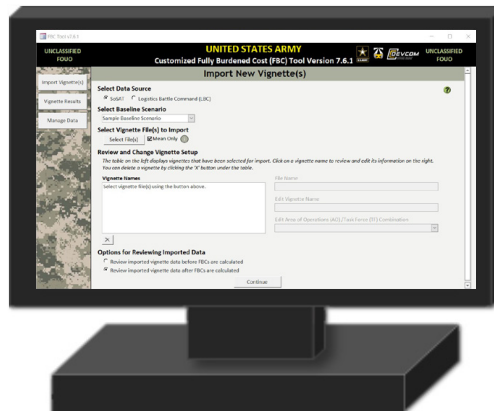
FBC Tool v7.6.1

UNCLASSIFIED
FOUO

UNITED STATES ARMY
Customized Fully Burdened Cost (FBC) Tool Version 7.6.1

DEVCOM

UNCLASSIFIED
FOUO

Import Vignette(s)

Vignette Results

Manage Data

Import New Vignette(s)

Select Data Source

SoSAT   Logistics Battle Command (LBC)

Select Baseline Scenario

Sample Baseline Scenario

Select Vignette File(s) to Import

Select File(s)   Mean Only

Review and Change Vignette Setup

The table on the left displays vignettes that have been selected for import. Click on a vignette name to review and edit its information on the right. You can delete a vignette by clicking the 'X' button under the table.

Vignette Names

Select vignette file(s) using the button above.

File Name:

Edit Vignette Name:

Edit Area of Operations (AO) / Task Force (TF) Combination:

X

Options for Reviewing Imported Data

Review imported vignette data before FBCs are calculated

Review imported vignette data after FBCs are calculated

Continue